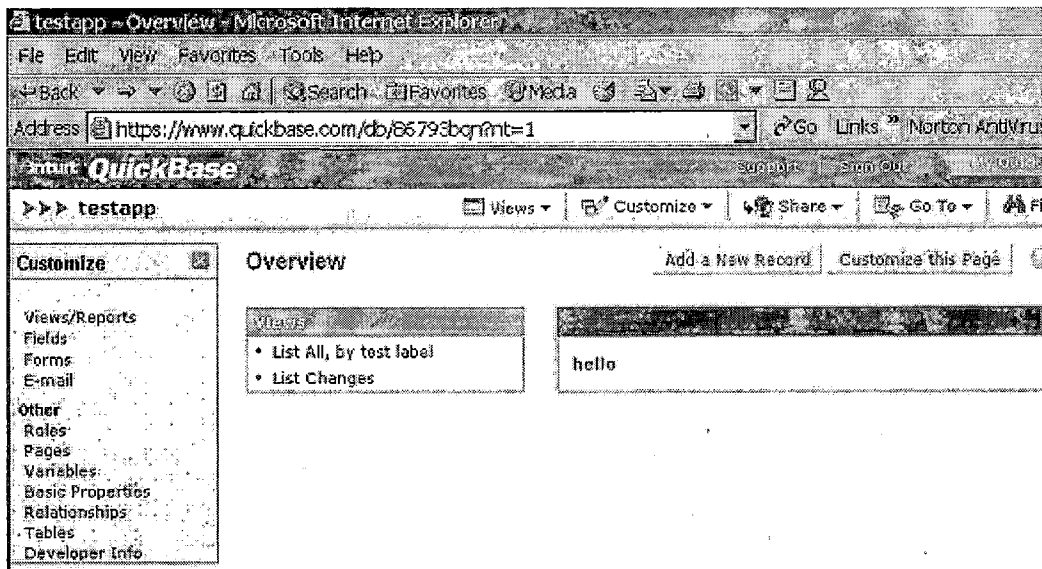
testapp - Overview - Microsoft Internet Explorer

File Edit View Favorites Tools Help

Back Search Favorites Media

Address https://www.quickbase.com/db/86793bqn?a=1

Go Links » Norton AntiVirus

Intuit QuickBase

Support Sign Out

>>> testapp

Views Customize Share Go To

Customize

Views/Reports
Fields
Forms
E-mail

Other
Roles
Pages
Variables
Basic Properties
Relationships
Tables
Developer Info

Overview

Add a New Record Customize this Page

Views
• List All, by test label
• List Changes

hello